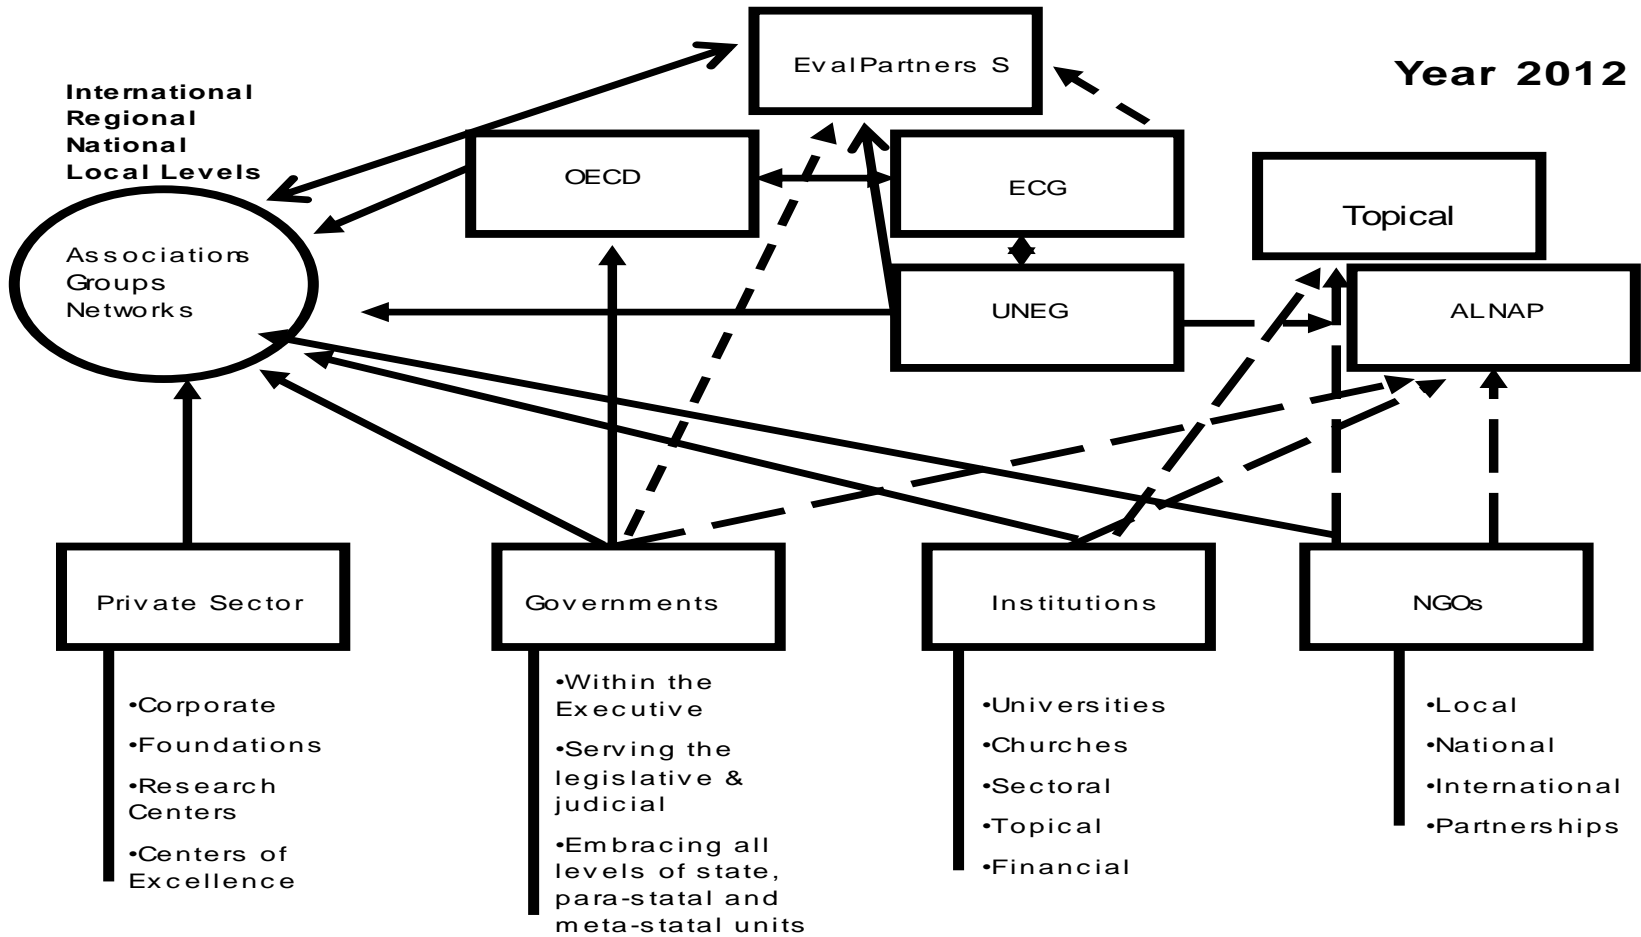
EvalPartners S

Year 2012

International
Regional
National
Local Levels

OECD

ECG

Topical

Associations
Groups
Networks

UNEG

ALNAP

Private Sector

Governments

Institutions

NGOs

•Corporate
•Foundations
•Research Centers
•Centers of Excellence

•Within the Executive
•Serving the legislative & judicial
•Embracing all levels of state, para-statal and meta-statal units

•Universities
•Churches
•Sectoral
•Topical
•Financial

•Local
•National
•International
•Partnerships